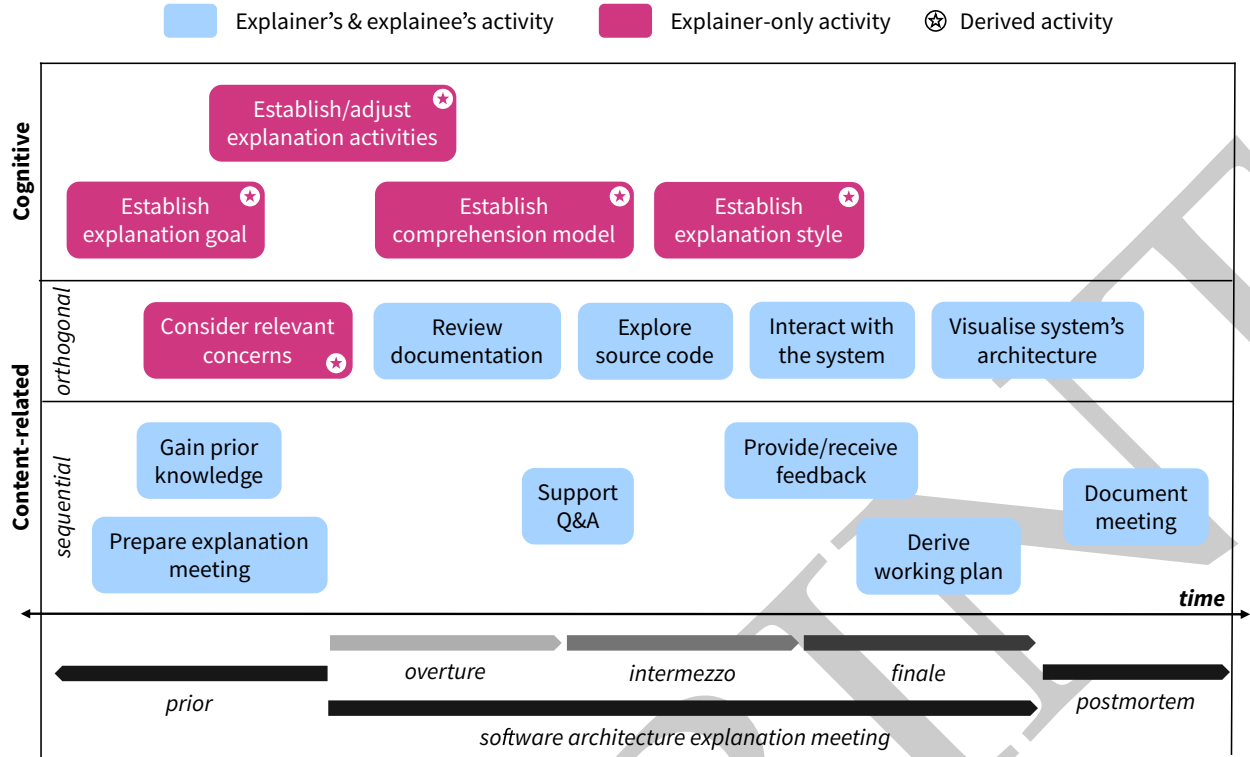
Explainer's & explainee's activity Explainer-only activity ✪ Derived activity

Cognitive

Establish/adjust explanation activities

Establish explanation goal

Establish comprehension model

Establish explanation style

Content-related

orthogonal

Consider relevant concerns

Review documentation

Explore source code

Interact with the system

Visualise system's architecture

sequential

Gain prior knowledge

Prepare explanation meeting

Support Q&A

Provide/receive feedback

Derive working plan

Document meeting

time

overture

intermezzo

finale

prior

postmortem

software architecture explanation meeting